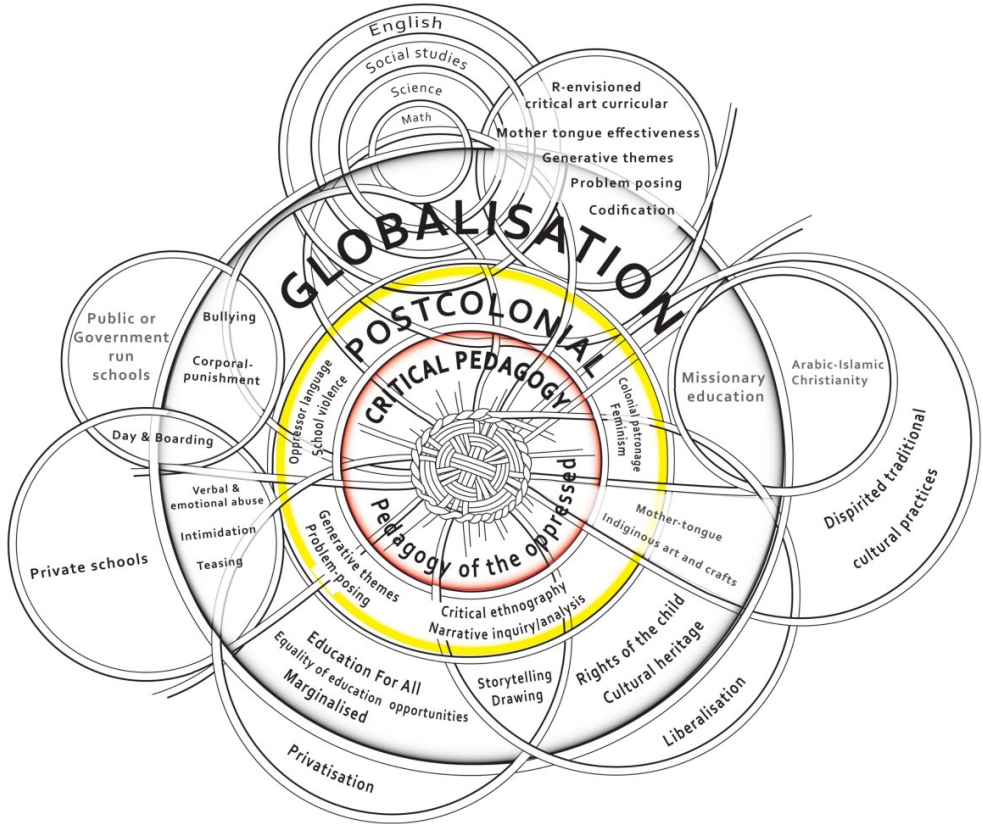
English
Social studies
Science
Math

R-envisioned critical art curricular
Mother tongue effectiveness
Generative themes
Problem posing
Codification

GLOBALISATION

POSTCOLONIAL

CRITICAL PEDAGOGY

Pedagogy of the oppressed

Public or Government run schools

Bullying
Corporal-punishment

Day & Boarding

Verbal & emotional abuse
Intimidation
Teasing

Private schools

Oppressor language
School violence

Colonial patronage
Feminism

Missionary education

Arabic-Islamic Christianity

Dispirited traditional cultural practices

Mother-tongue
Indiginous art and crafts

Generative themes
Problem-posing

Critical ethnography
Narrative inquiry/analysis

Rights of the child
Cultural heritage

Storytelling
Drawing

Education For All
Equality of education opportunities
Marginalised

Liberalisation

Privatisation